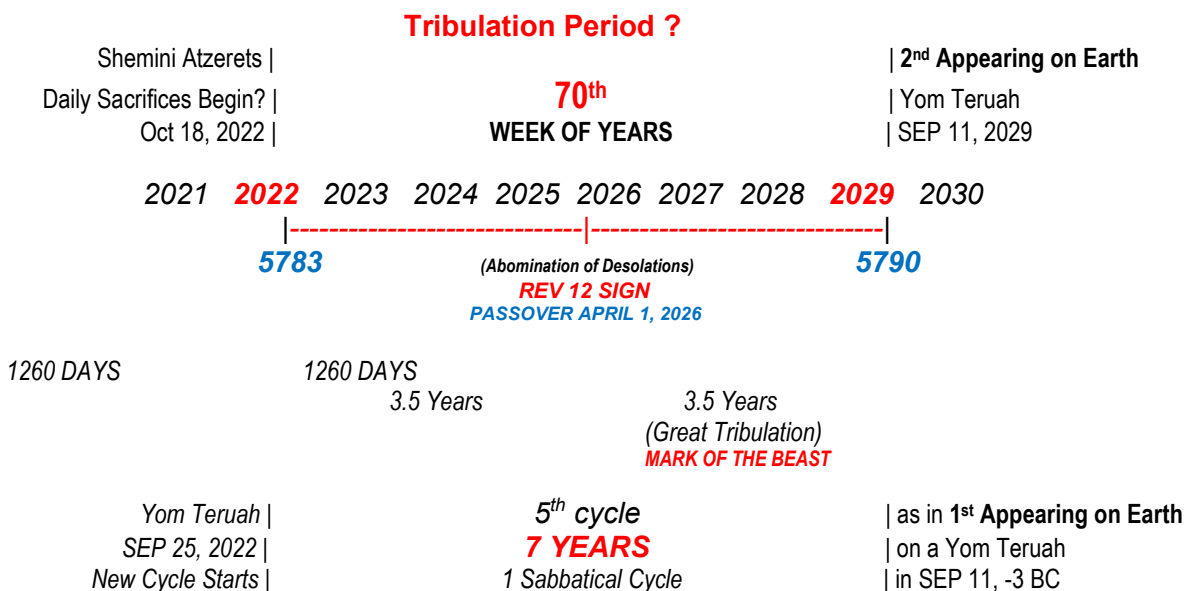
Tribulation Period ?

Shemini Atzerets |
Daily Sacrifices Begin? |
Oct 18, 2022 |

70$^{th}$
WEEK OF YEARS

| 2$^{nd}$ Appearing on Earth
| Yom Teruah
| SEP 11, 2029

2021 2022 2023 2024 2025 2026 2027 2028 2029 2030

|------------------------------|------------------------------|

5783

(Abomination of Desolations)
REV 12 SIGN
PASSOVER APRIL 1, 2026

5790

1260 DAYS

1260 DAYS
3.5 Years

3.5 Years
(Great Tribulation)
MARK OF THE BEAST

Yom Teruah |
SEP 25, 2022 |
New Cycle Starts |

5$^{th}$ cycle
7 YEARS
1 Sabbatical Cycle

| as in 1$^{st}$ Appearing on Earth
| on a Yom Teruah
| in SEP 11, -3 BC